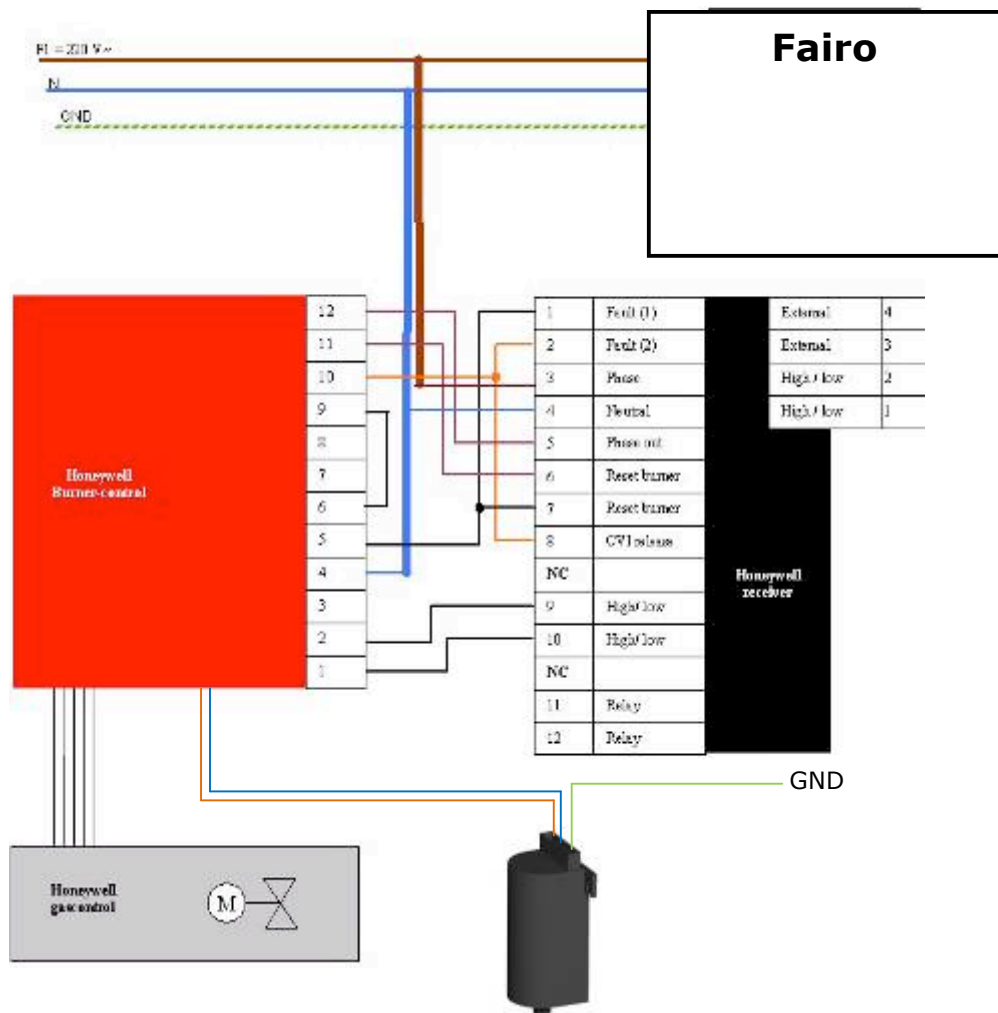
PL = 230 V ~

N

GND

Fairo

Honeywell
Burner-control

| 12 |
|---|
| 11 |
| 10 |
| 9 |
| 8 |
| 7 |
| 6 |
| 5 |
| 4 |
| 3 |
| 2 |
| 1 |

| 1 | Fault (1) |
|---|---|
| 2 | Fault (2) |
| 3 | Phase |
| 4 | Neutral |
| 5 | Phase out |
| 6 | Reset burner |
| 7 | Reset burner |
| 8 | CV release |
| NC | |
| 9 | High/low |
| 10 | High/low |
| NC | |
| 11 | Relay |
| 12 | Relay |

Honeywell
receiver

| External | 4 |
|---|---|
| External | 3 |
| High / low | 2 |
| High / low | 1 |

GND

Honeywell
gascontrol

M